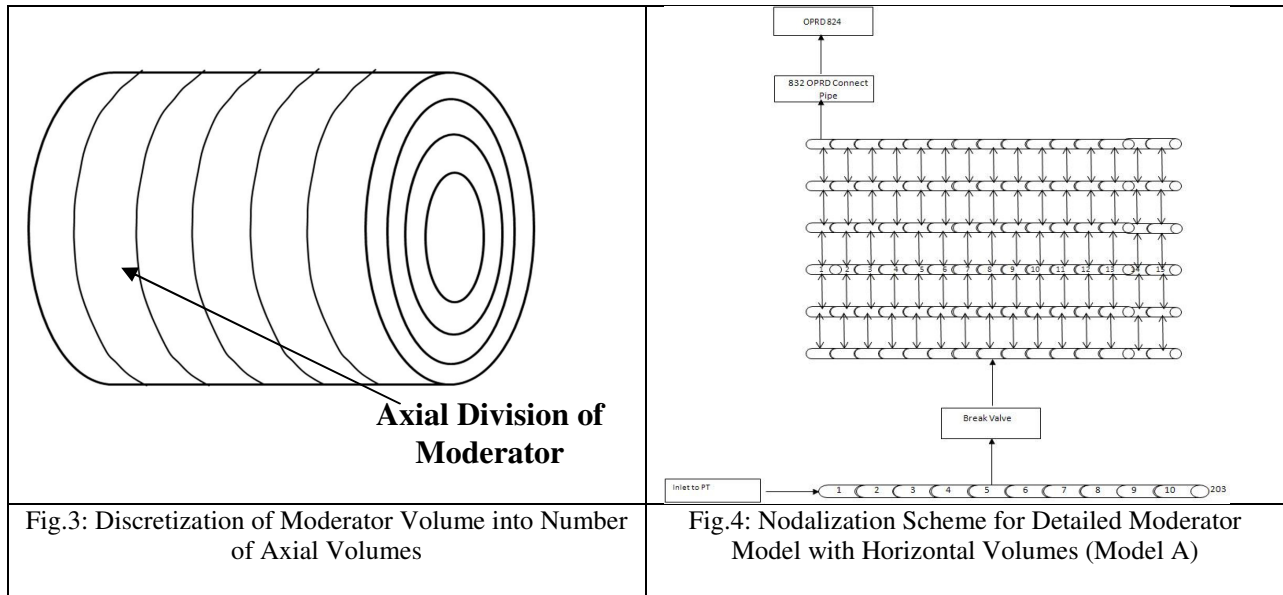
Axial Division of Moderator

OPRD 824

832 OPRD Connect Pipe

1 2 3 4 5 6 7 8 9 10 11 12 13 14 15

Break Valve

Inlet to PT

1 2 3 4 5 6 7 8 9 10 203

Fig.3: Discretization of Moderator Volume into Number of Axial Volumes

Fig.4: Nodalization Scheme for Detailed Moderator Model with Horizontal Volumes (Model A)